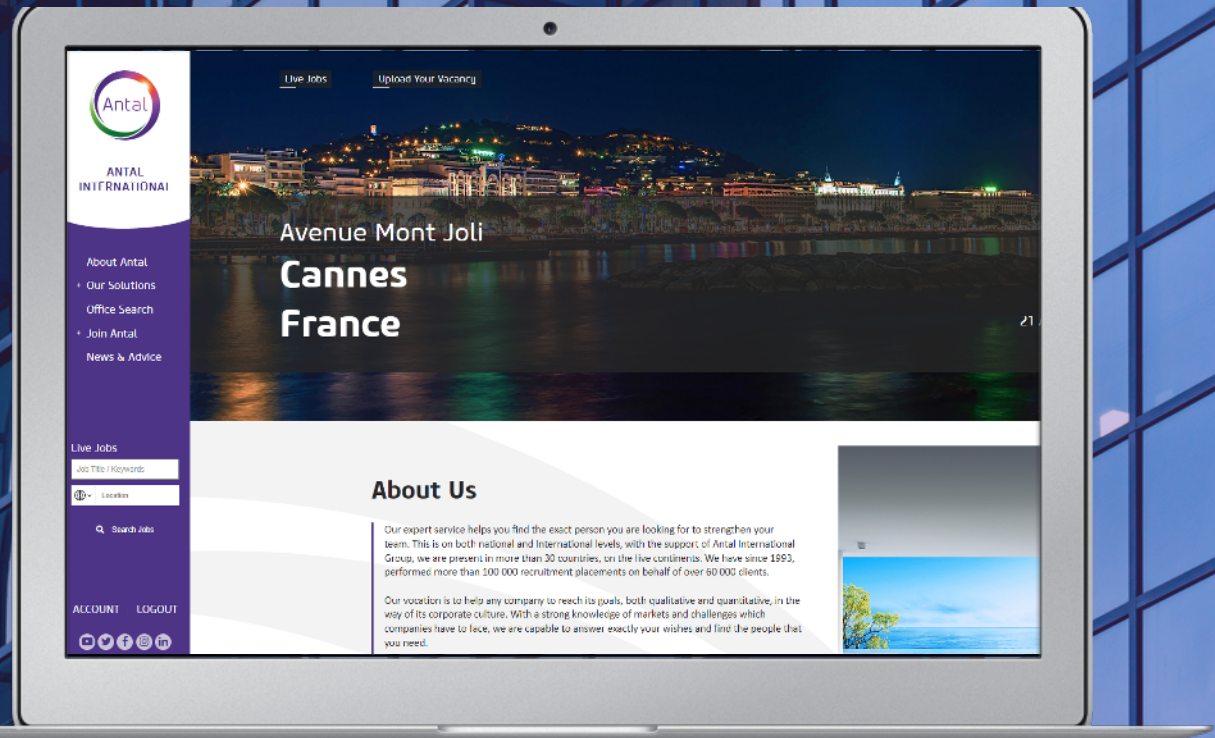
Antal

ANTAL INTERNATIONAL

About Antal
+ Our Solutions
Office Search
+ Join Antal
News & Advice

Live Jobs
Job Title / Keywords
Location
Search Jobs

ACCOUNT LOGOUT

Live Jobs
Upload Your Vacancy

Avenue Mont Joli
Cannes
France

21 /

About Us

Our expert service helps you find the exact person you are looking for to strengthen your team. This is on both national and International levels, with the support of Antal International Group, we are present in more than 30 countries, on the five continents. We have since 1993, performed more than 100 000 recruitment placements on behalf of over 60 000 clients.

Our vocation is to help any company to reach its goals, both qualitative and quantitative, in the way of its corporate culture. With a strong knowledge of markets and challenges which companies have to face, we are capable to answer exactly your wishes and find the people that you need.